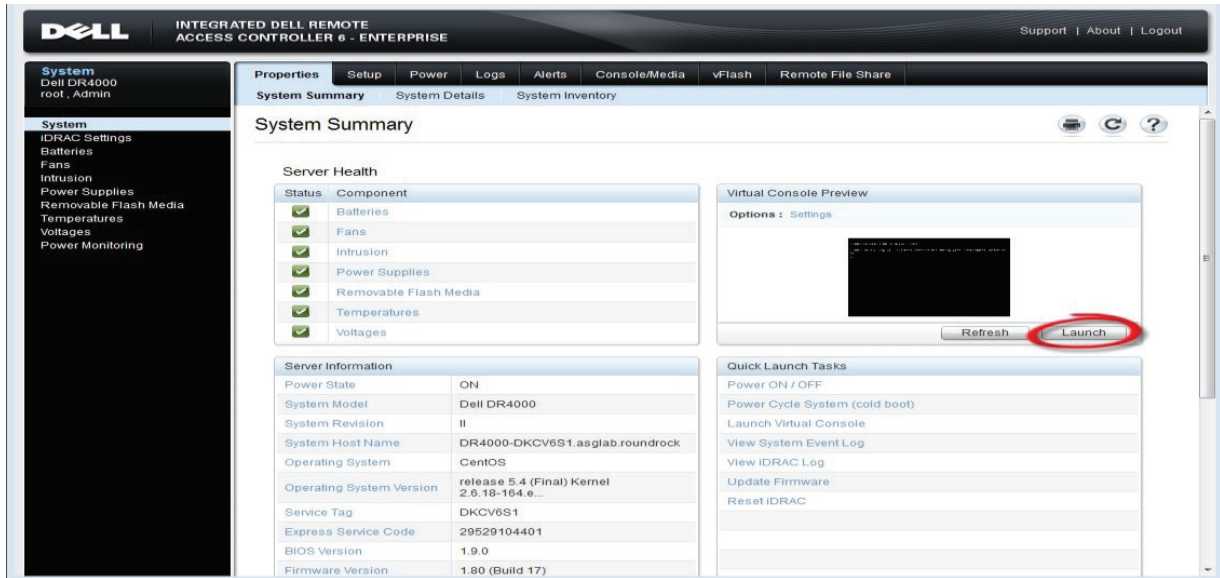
DELL INTEGRATED DELL REMOTE ACCESS CONTROLLER 6 - ENTERPRISE

Support | About | Logout

System
Dell DR4000
root , Admin

System
iDRAC Settings
Batteries
Fans
Intrusion
Power Supplies
Removable Flash Media
Temperatures
Voltages
Power Monitoring

Properties | Setup | Power | Logs | Alerts | Console/Media | vFlash | Remote File Share

System Summary | System Details | System Inventory

System Summary

Server Health

| Status | Component |
|---|---|
| ✓ | Batteries |
| ✓ | Fans |
| ✓ | Intrusion |
| ✓ | Power Supplies |
| ✓ | Removable Flash Media |
| ✓ | Temperatures |
| ✓ | Voltages |

Virtual Console Preview

Options : Settings

Refresh | Launch

| Server Information | |
|---|---|
| Power State | ON |
| System Model | Dell DR4000 |
| System Revision | II |
| System Host Name | DR4000-DKCV6S1.asglab.roundrock |
| Operating System | CentOS |
| Operating System Version | release 5.4 (Final) Kernel 2.6.18-164.e... |
| Service Tag | DKCV6S1 |
| Express Service Code | 29529104401 |
| BIOS Version | 1.9.0 |
| Firmware Version | 1.80 (Build 17) |

Quick Launch Tasks
Power ON / OFF
Power Cycle System (cold boot)
Launch Virtual Console
View System Event Log
View iDRAC Log
Update Firmware
Reset iDRAC